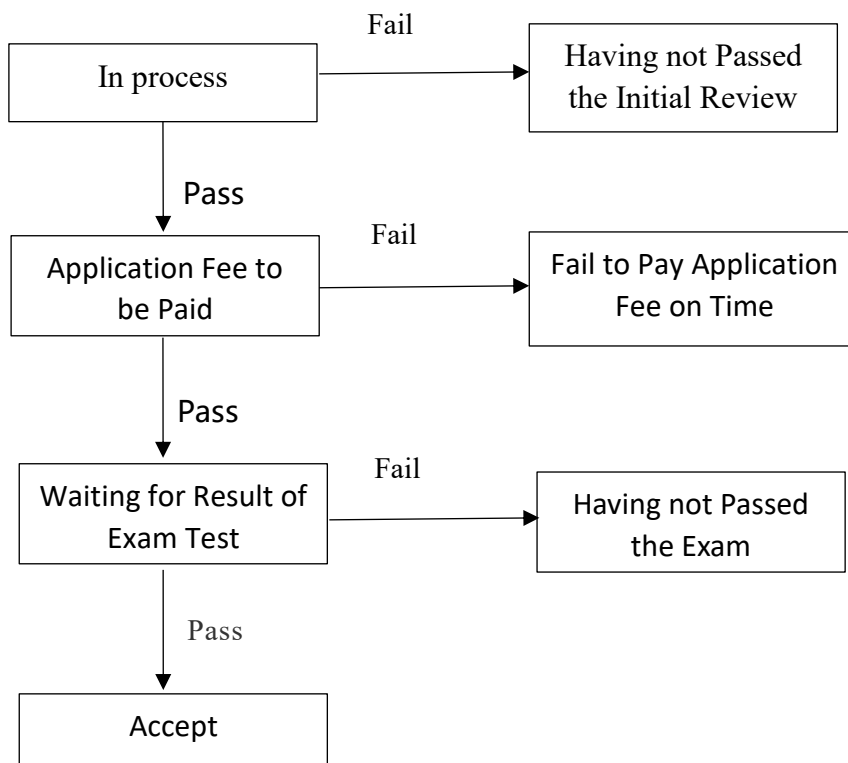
Fail

In process

Having not Passed the Initial Review

Pass

Fail

Application Fee to be Paid

Fail to Pay Application Fee on Time

Pass

Fail

Waiting for Result of Exam Test

Having not Passed the Exam

Pass

Accept